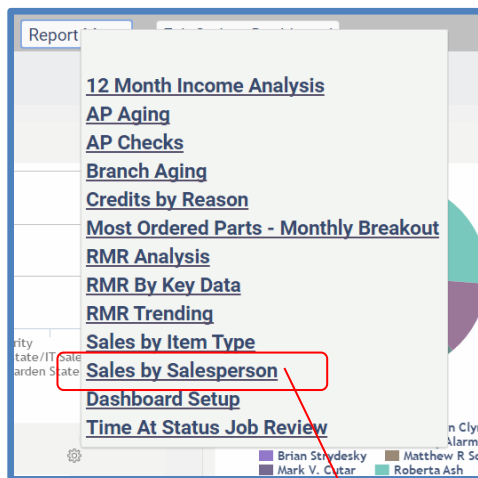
Report M

12 Month Income Analysis
AP Aging
AP Checks
Branch Aging
Credits by Reason
Most Ordered Parts - Monthly Breakout
RMR Analysis
RMR By Key Data
RMR Trending
Sales by Item Type
Sales by Salesperson
Dashboard Setup
Time At Status Job Review

rity
tate/IT Sale
arden State

n Cly
Alarm
Brian Strydesky
Matthew R S
Mark V. Cytar
Roberta Ash